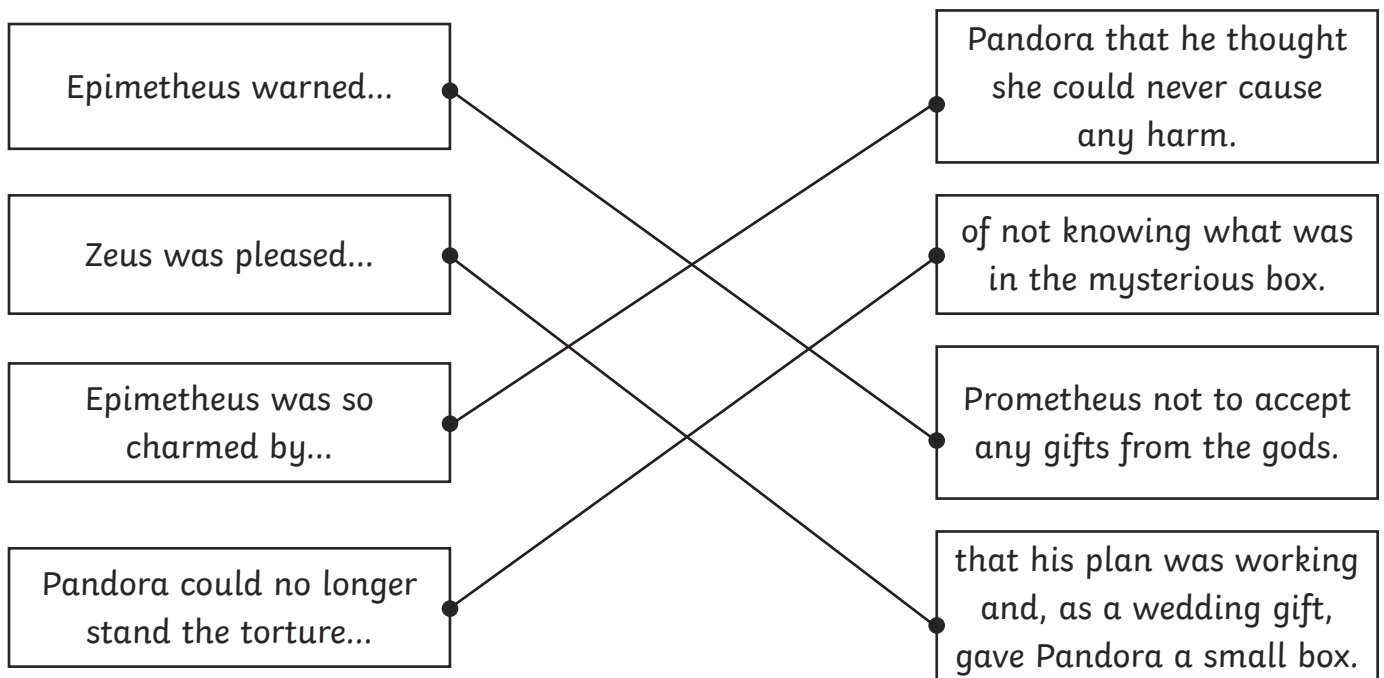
Epimetheus warned...

Zeus was pleased...

Epimetheus was so charmed by...

Pandora could no longer stand the torture...

Pandora that he thought she could never cause any harm.

of not knowing what was in the mysterious box.

Prometheus not to accept any gifts from the gods.

that his plan was working and, as a wedding gift, gave Pandora a small box.